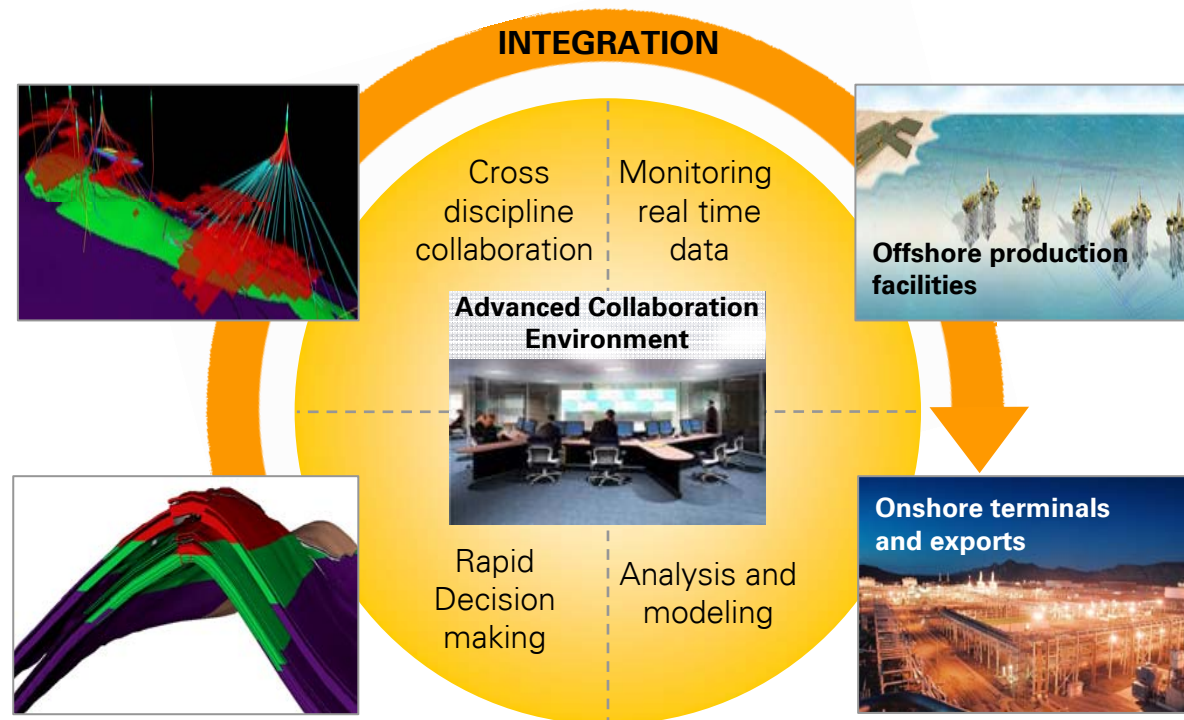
INTEGRATION

Cross discipline collaboration

Monitoring real time data

Offshore production facilities

Advanced Collaboration Environment

Onshore terminals and exports

Rapid Decision making

Analysis and modeling